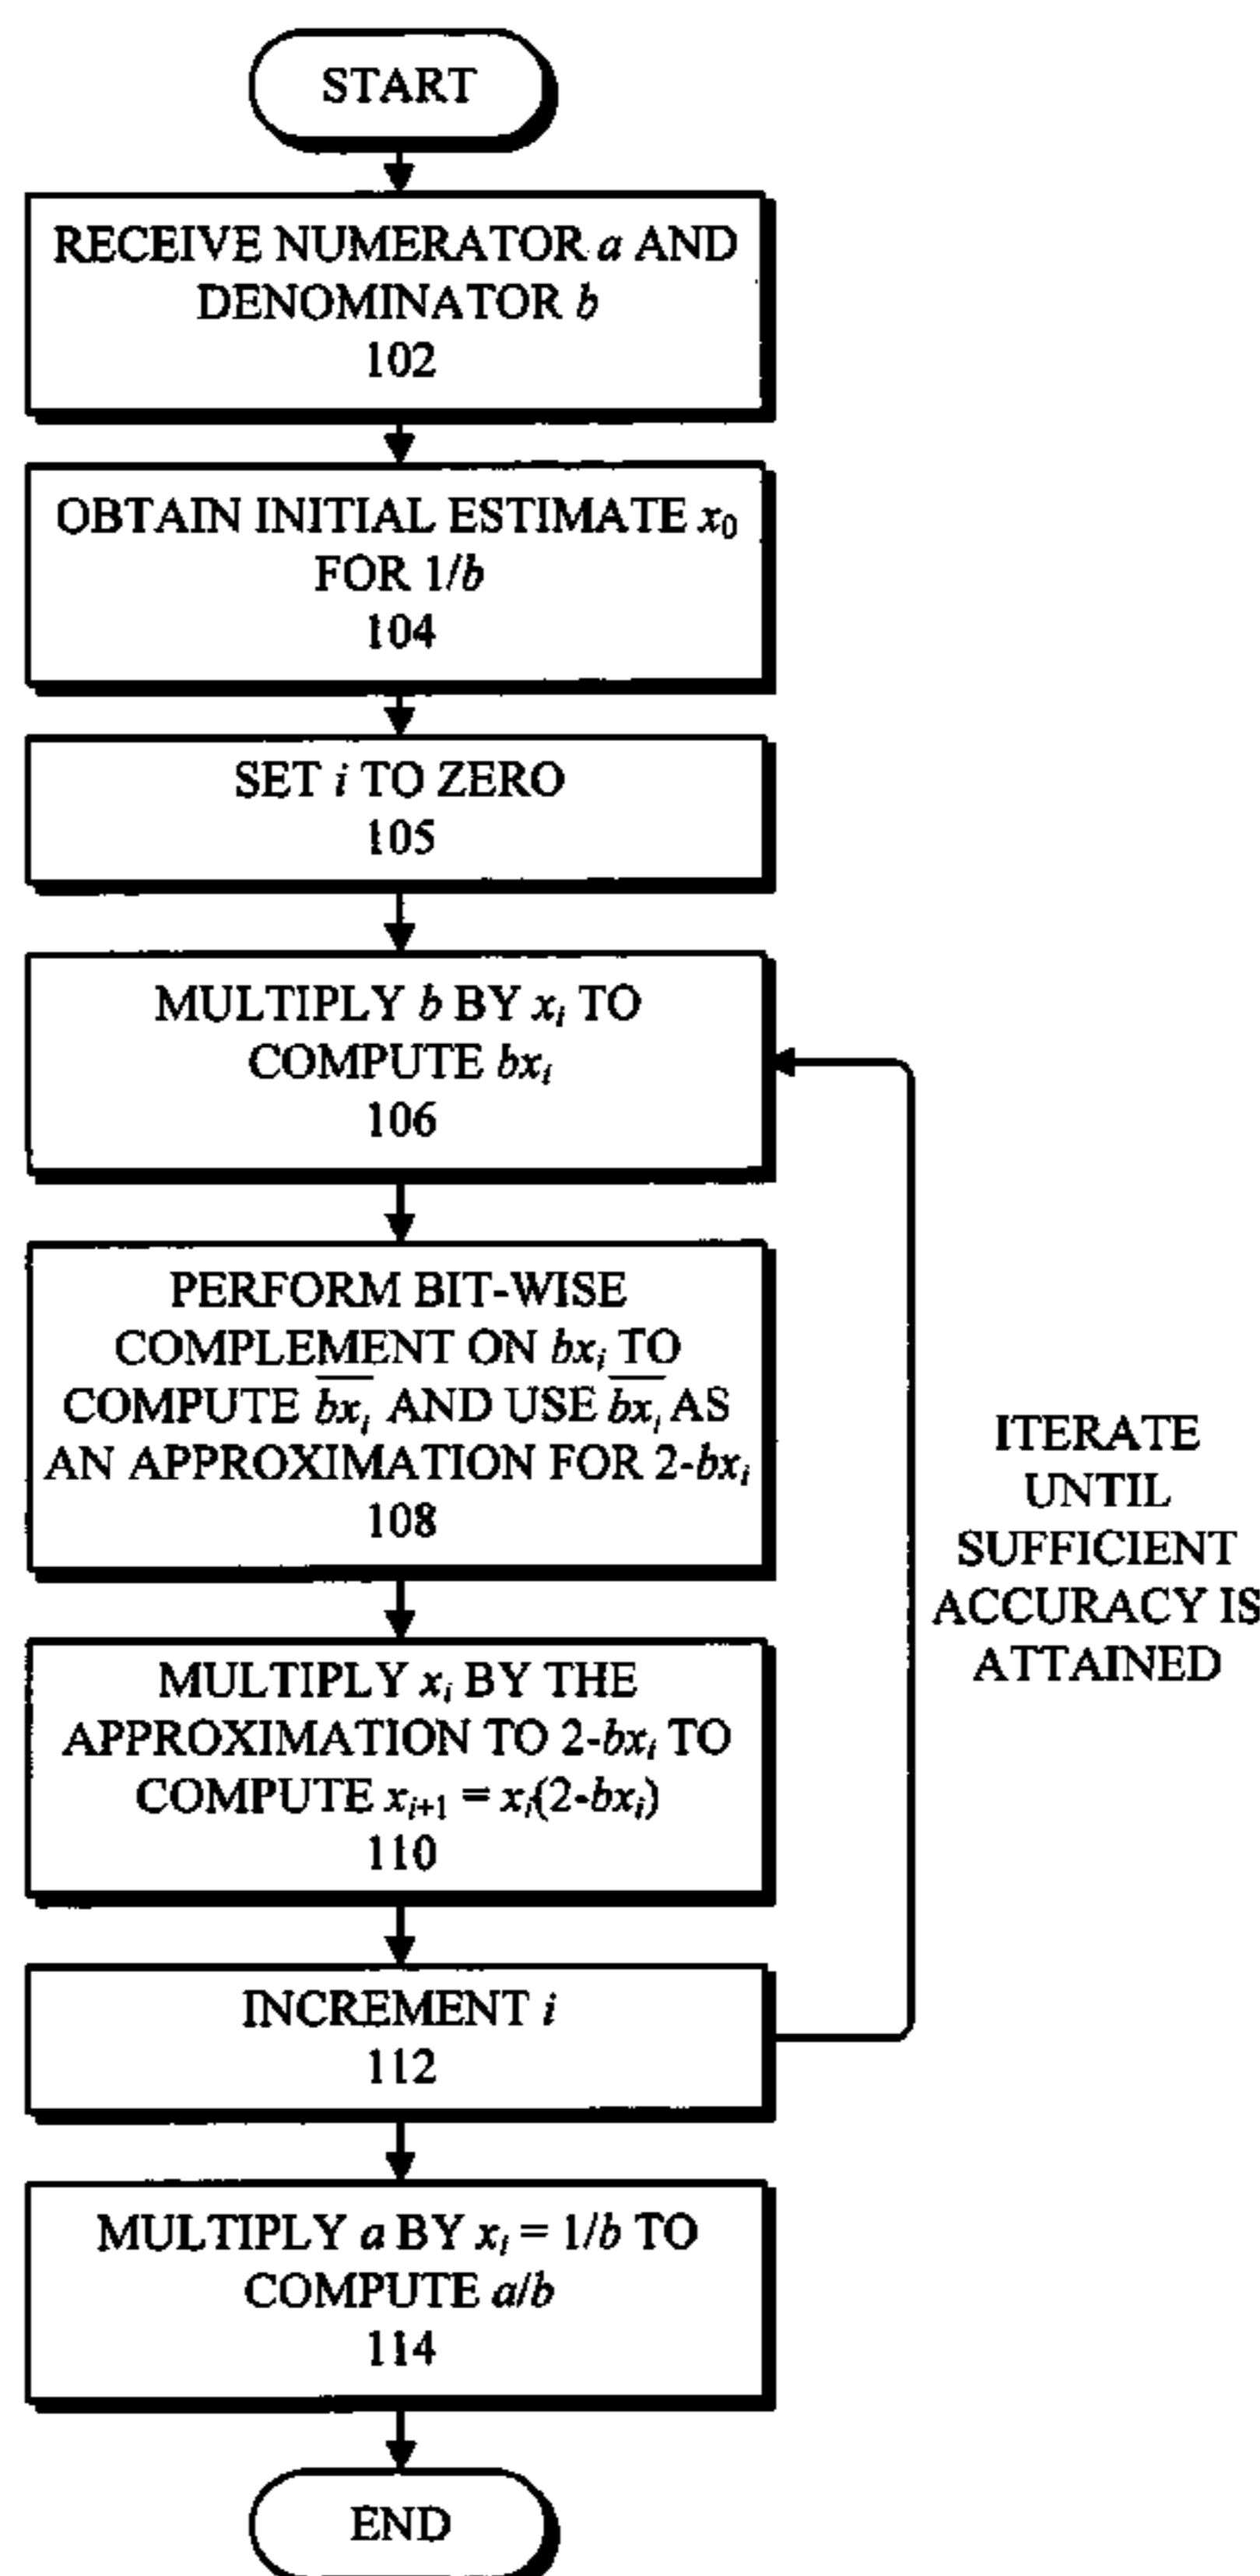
START

RECEIVE NUMERATOR $a$ AND DENOMINATOR $b$
102

OBTAIN INITIAL ESTIMATE $x_0$ FOR $1/b$
104

SET $i$ TO ZERO
105

MULTIPLY $b$ BY $x_i$ TO COMPUTE $bx_i$
106

PERFORM BIT-WISE COMPLEMENT ON $bx_i$ TO COMPUTE $\overline{bx_i}$ AND USE $\overline{bx_i}$ AS AN APPROXIMATION FOR $2-bx_i$
108

MULTIPLY $x_i$ BY THE APPROXIMATION TO $2-bx_i$ TO COMPUTE $x_{i+1} = x_i(2-bx_i)$
110

INCREMENT $i$
112

MULTIPLY $a$ BY $x_i = 1/b$ TO COMPUTE $a/b$
114

END

ITERATE UNTIL SUFFICIENT ACCURACY IS ATTAINED